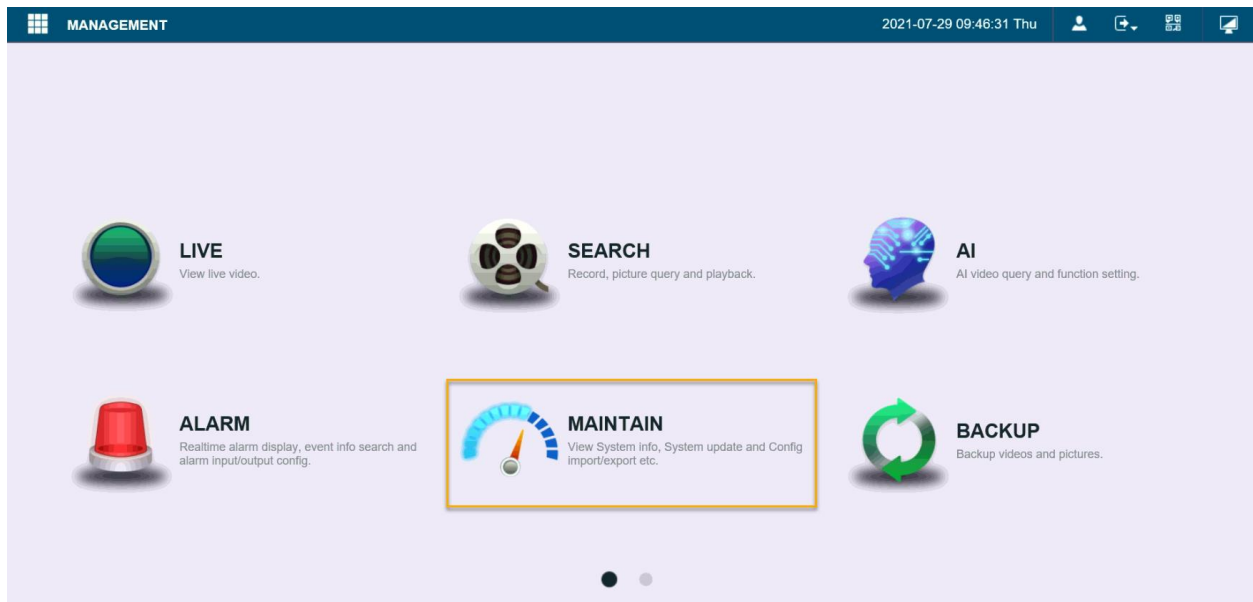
MANAGEMENT

2021-07-29 09:46:31 Thu

LIVE
View live video.

SEARCH
Record, picture query and playback.

AI
AI video query and function setting.

ALARM
Realtime alarm display, event info search and alarm input/output config.

MAINTAIN
View System info, System update and Config import/export etc.

BACKUP
Backup videos and pictures.